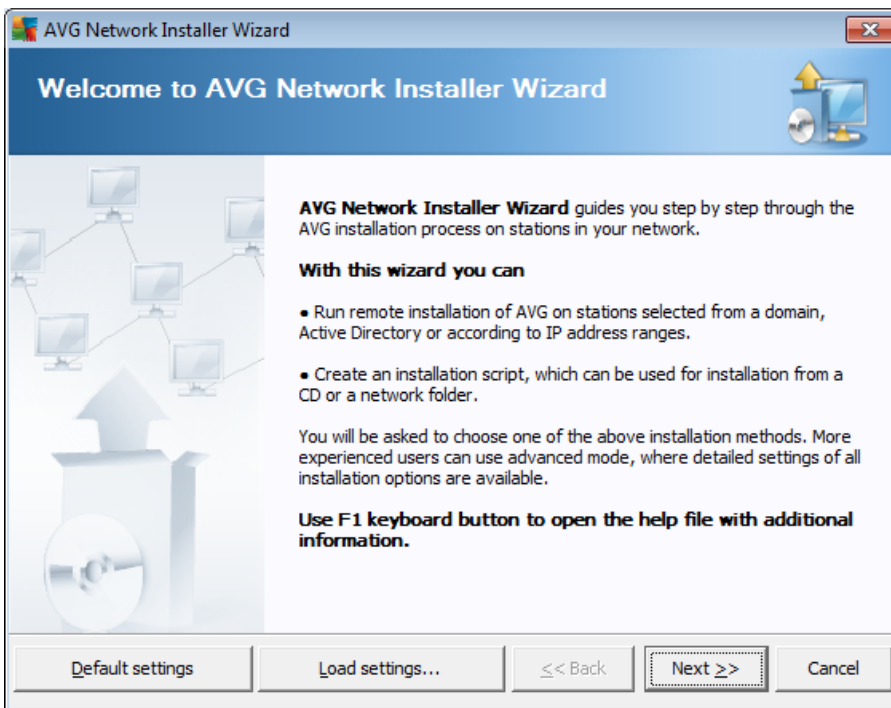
AVG Network Installer Wizard

Welcome to AVG Network Installer Wizard

AVG Network Installer Wizard guides you step by step through the AVG installation process on stations in your network.

With this wizard you can

• Run remote installation of AVG on stations selected from a domain, Active Directory or according to IP address ranges.

• Create an installation script, which can be used for installation from a CD or a network folder.

You will be asked to choose one of the above installation methods. More experienced users can use advanced mode, where detailed settings of all installation options are available.

Use F1 keyboard button to open the help file with additional information.

Default settings | Load settings... | << Back | Next >> | Cancel